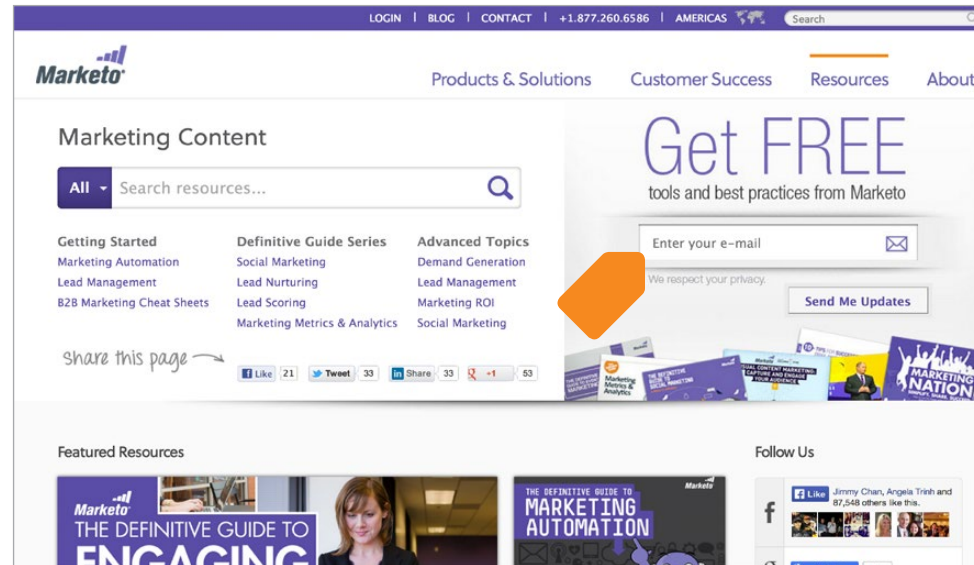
LOGIN | BLOG | CONTACT | +1.877.260.6586 | AMERICAS Search

Marketo

Products & Solutions Customer Success Resources About

Marketing Content

All Search resources...

Getting Started
Marketing Automation
Lead Management
B2B Marketing Cheat Sheets

Definitive Guide Series
Social Marketing
Lead Nurturing
Lead Scoring
Marketing Metrics & Analytics

Advanced Topics
Demand Generation
Lead Management
Marketing ROI
Social Marketing

share this page

Like 21 Tweet 33 in Share 33 +1 53

Get FREE
tools and best practices from Marketo

Enter your e-mail

We respect your privacy.

Send Me Updates

MARKETING NATION

Featured Resources

Marketo
THE DEFINITIVE GUIDE TO
ENGAGING

THE DEFINITIVE GUIDE TO
MARKETING AUTOMATION
Marketo

Follow Us

Like Jimmy Chan, Angela Trinh and 87,548 others like this.